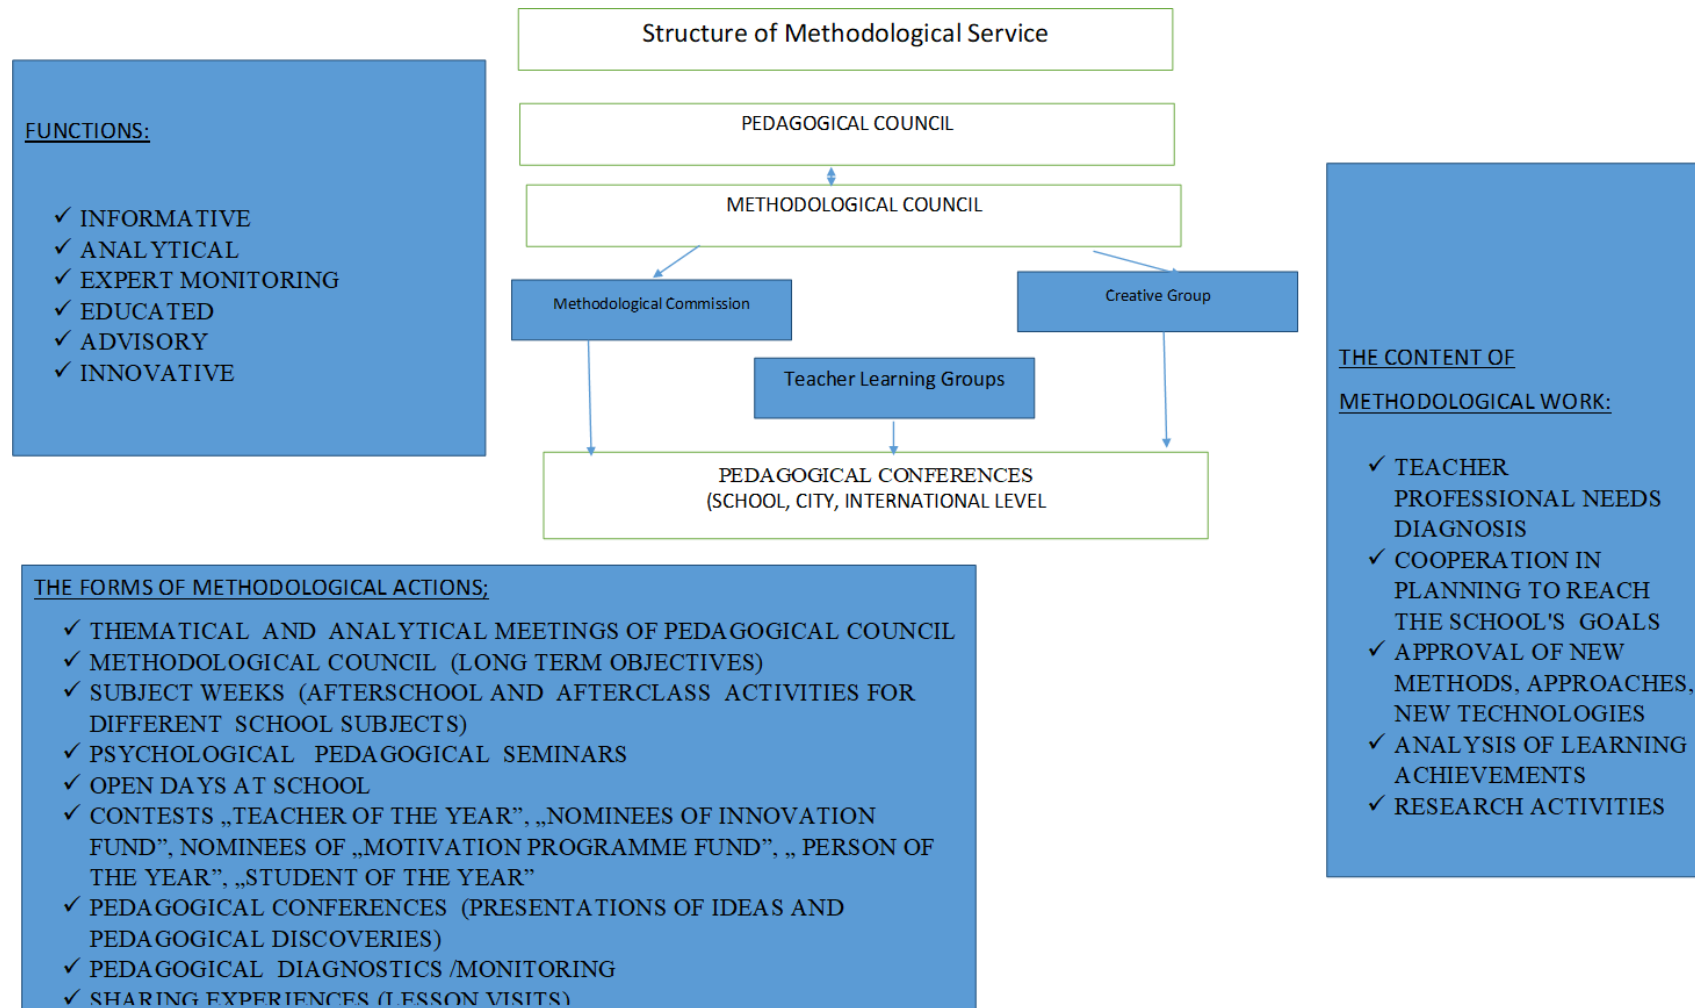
Structure of Methodological Service

FUNCTIONS:

✓ INFORMATIVE
✓ ANALYTICAL
✓ EXPERT MONITORING
✓ EDUCATED
✓ ADVISORY
✓ INNOVATIVE

PEDAGOGICAL COUNCIL

METHODOLOGICAL COUNCIL

Methodological Commission

Creative Group

Teacher Learning Groups

PEDAGOGICAL CONFERENCES
(SCHOOL, CITY, INTERNATIONAL LEVEL

THE CONTENT OF

METHODOLOGICAL WORK:

✓ TEACHER PROFESSIONAL NEEDS DIAGNOSIS
✓ COOPERATION IN PLANNING TO REACH THE SCHOOL'S GOALS
✓ APPROVAL OF NEW METHODS, APPROACHES, NEW TECHNOLOGIES
✓ ANALYSIS OF LEARNING ACHIEVEMENTS
✓ RESEARCH ACTIVITIES

THE FORMS OF METHODOLOGICAL ACTIONS;

✓ THEMATICAL AND ANALYTICAL MEETINGS OF PEDAGOGICAL COUNCIL
✓ METHODOLOGICAL COUNCIL (LONG TERM OBJECTIVES)
✓ SUBJECT WEEKS (AFTERSCHOOL AND AFTERCLASS ACTIVITIES FOR DIFFERENT SCHOOL SUBJECTS)
✓ PSYCHOLOGICAL PEDAGOGICAL SEMINARS
✓ OPEN DAYS AT SCHOOL
✓ CONTESTS „TEACHER OF THE YEAR", „NOMINEES OF INNOVATION FUND", NOMINEES OF „MOTIVATION PROGRAMME FUND", „ PERSON OF THE YEAR", „STUDENT OF THE YEAR"
✓ PEDAGOGICAL CONFERENCES (PRESENTATIONS OF IDEAS AND PEDAGOGICAL DISCOVERIES)
✓ PEDAGOGICAL DIAGNOSTICS /MONITORING
✓ SHARING EXPERIENCES (LESSON VISITS)